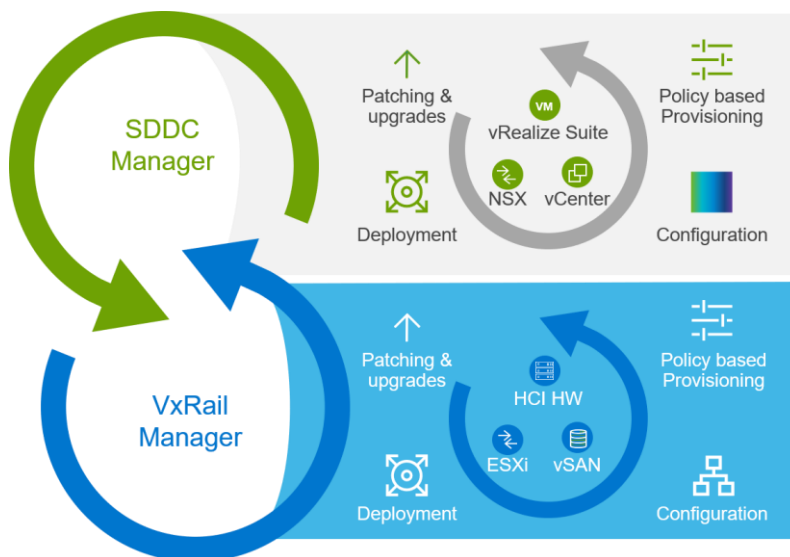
SDDC Manager

Patching & upgrades

VM

vRealize Suite

Policy based Provisioning

NSX

vCenter

Deployment

Configuration

VxRail Manager

Patching & upgrades

HCI HW

Policy based Provisioning

ESXi

vSAN

Deployment

Configuration